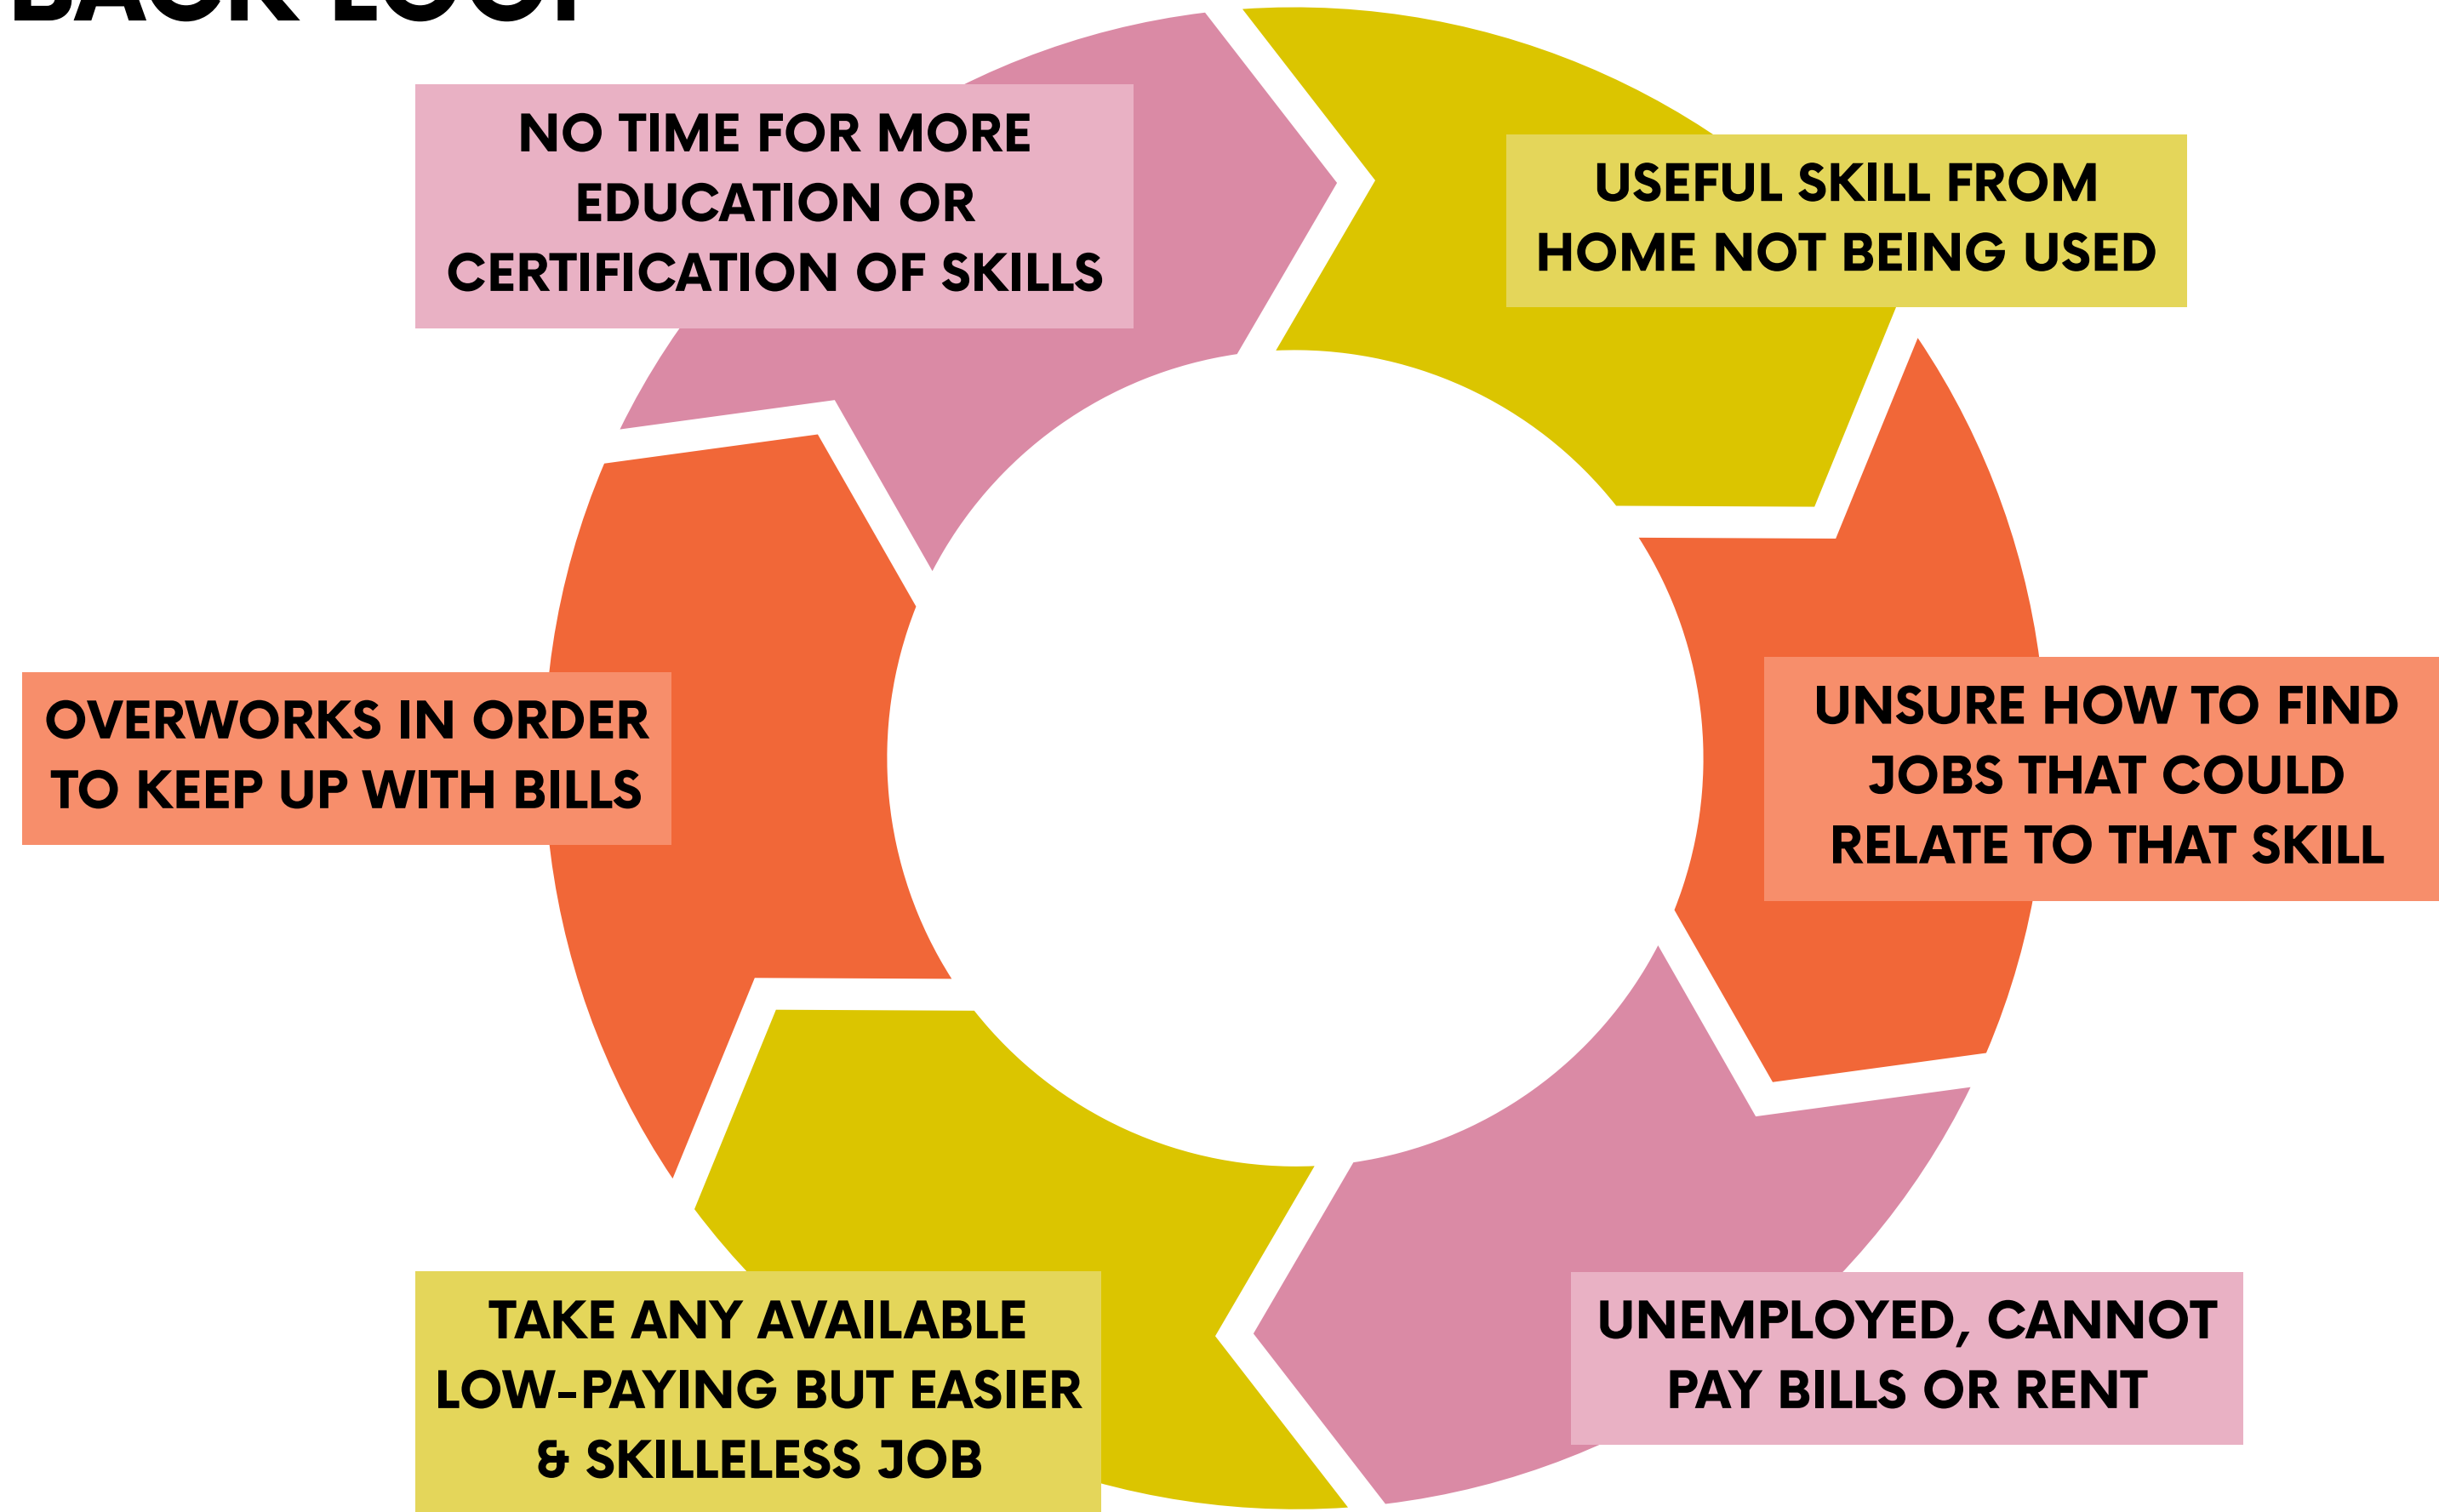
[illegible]

NO TIME FOR MORE EDUCATION OR CERTIFICATION OF SKILLS

USEFUL SKILL FROM HOME NOT BEING USED

OVERWORKS IN ORDER TO KEEP UP WITH BILLS

UNSURE HOW TO FIND JOBS THAT COULD RELATE TO THAT SKILL

TAKE ANY AVAILABLE LOW-PAYING BUT EASIER & SKILLELESS JOB

UNEMPLOYED, CANNOT PAY BILLS OR RENT